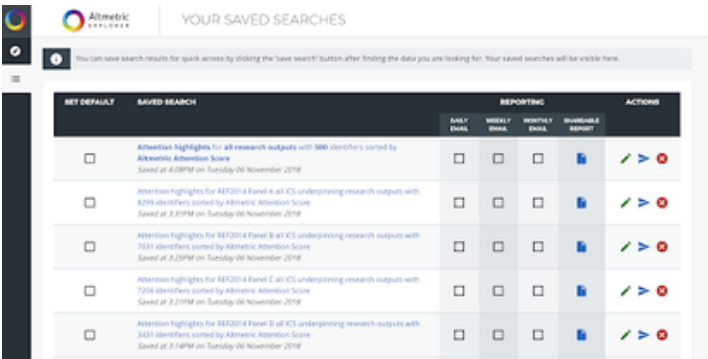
Altmetric EXPLORER

YOUR SAVED SEARCHES

You can save search results for quick access by clicking the 'save search' button after finding the data you are looking for. Your saved searches will be visible here.

| SET DEFAULT | SAVED SEARCH | DAILY EMAIL | WEEKLY EMAIL | MONTHLY EMAIL | SHAREABLE REPORT | ACTIONS |
|---|---|---|---|---|---|---|
| | Attention highlights for all research outputs with 500 identifiers sorted by Altmetric Attention Score Saved at 4:08PM on Tuesday 06 November 2018 | | | | | |
| | Attention highlights for REF2014 Panel A all ICS underpinning research outputs with 8299 identifiers sorted by Altmetric Attention Score Saved at 3:31PM on Tuesday 06 November 2018 | | | | | |
| | Attention highlights for REF2014 Panel B all ICS underpinning research outputs with 7031 identifiers sorted by Altmetric Attention Score Saved at 3:25PM on Tuesday 06 November 2018 | | | | | |
| | Attention highlights for REF2014 Panel C all ICS underpinning research outputs with 7206 identifiers sorted by Altmetric Attention Score Saved at 3:21PM on Tuesday 06 November 2018 | | | | | |
| | Attention highlights for REF2014 Panel D all ICS underpinning research outputs with 3431 identifiers sorted by Altmetric Attention Score Saved at 3:14PM on Tuesday 06 November 2018 | | | | | |